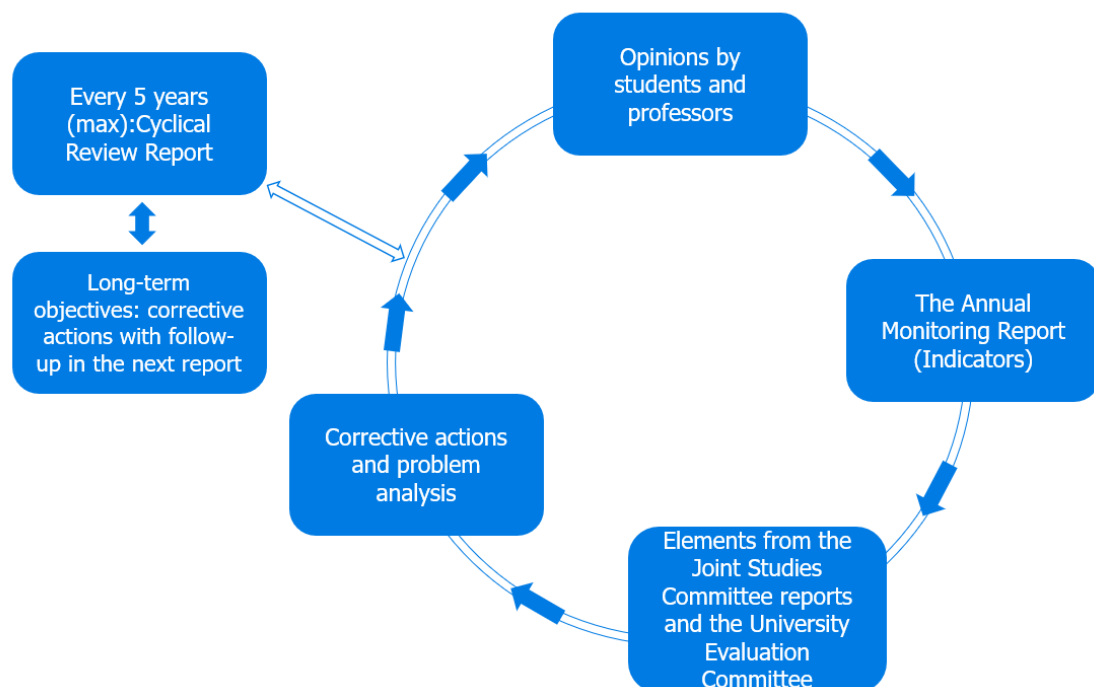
Every 5 years (max):Cyclical Review Report

Long-term objectives: corrective actions with follow-up in the next report

Opinions by students and professors

The Annual Monitoring Report (Indicators)

Elements from the Joint Studies Committee reports and the University Evaluation Committee

Corrective actions and problem analysis